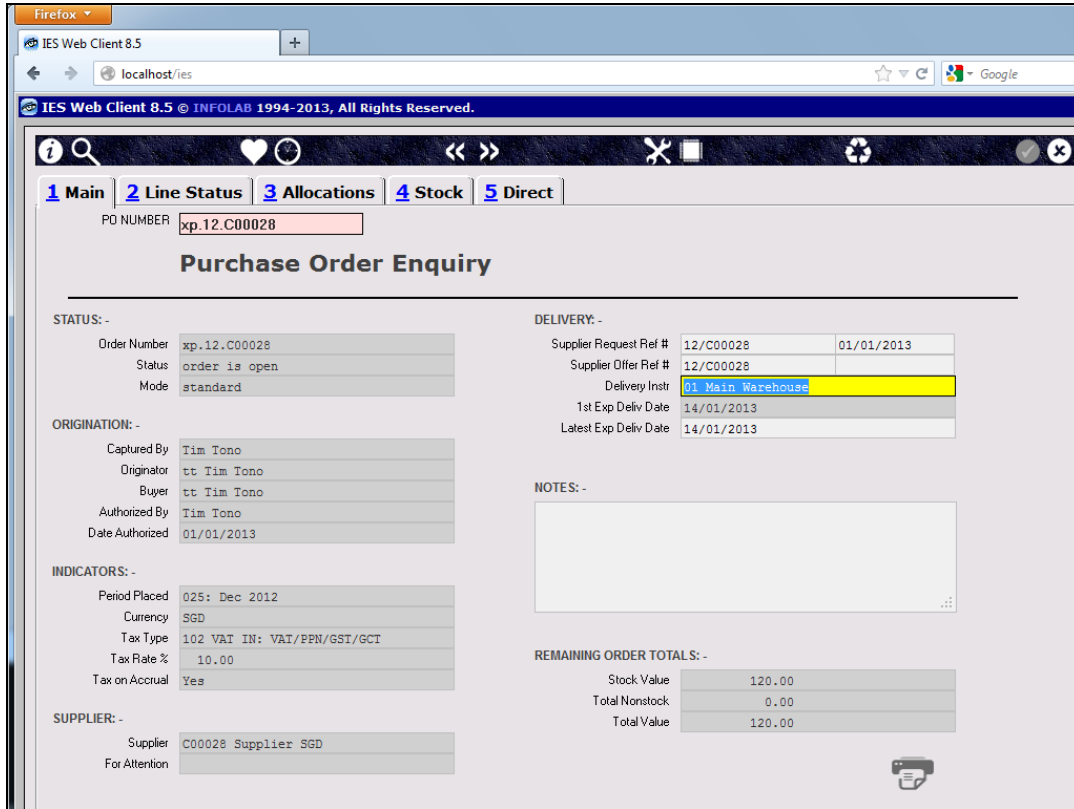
Firefox

IES Web Client 8.5

localhost/ies

Google

IES Web Client 8.5 © INFOLAB 1994-2013, All Rights Reserved.

« »

1 Main | 2 Line Status | 3 Allocations | 4 Stock | 5 Direct

PO NUMBER xp.12.C00028

Purchase Order Enquiry

STATUS: -

Order Number xp.12.C00028
Status order is open
Mode standard

ORIGINATION: -

Captured By Tim Tono
Originator tt Tim Tono
Buyer tt Tim Tono
Authorized By Tim Tono
Date Authorized 01/01/2013

INDICATORS: -

Period Placed 025: Dec 2012
Currency SGD
Tax Type 102 VAT IN: VAT/PPN/GST/GCT
Tax Rate % 10.00
Tax on Accrual Yes

SUPPLIER: -

Supplier C00028 Supplier SGD
For Attention

DELIVERY: -

Supplier Request Ref # 12/C00028 01/01/2013
Supplier Offer Ref # 12/C00028
Delivery Instr 01 Main Warehouse
1st Exp Deliv Date 14/01/2013
Latest Exp Deliv Date 14/01/2013

NOTES: -

REMAINING ORDER TOTALS: -

Stock Value 120.00
Total Nonstock 0.00
Total Value 120.00